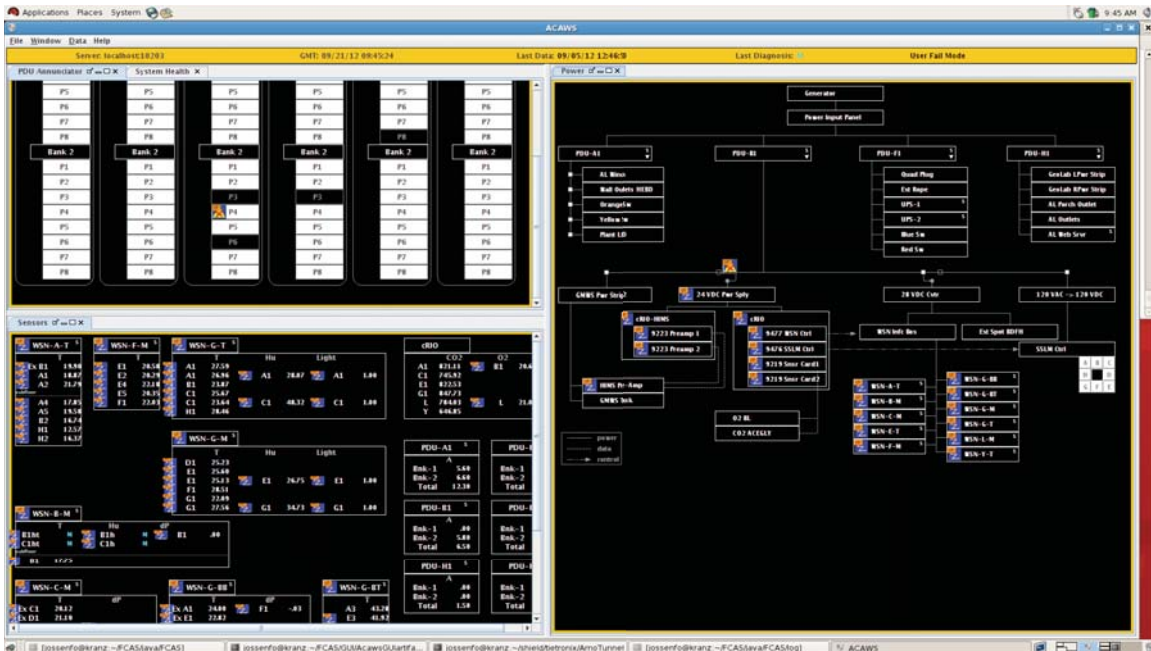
Applications Places System

9:45 AM

ACAWS

File Window Data Help

Server: localhost:10203 GMT: 09/21/12 09:45:24 Last Data: 09/05/12 12:46:0 Last Diagnosis: User Fail Mode

PDU Annunciator System Health

| P5 | P5 | P5 | P5 | P5 | P5 |
|---|---|---|---|---|---|
| P6 | P6 | P6 | P6 | P6 | P6 |
| P7 | P7 | P7 | P7 | P7 | P7 |
| P8 | P8 | P8 | P8 | P8 | P8 |
| Bank 2 | Bank 2 | Bank 2 | Bank 2 | Bank 2 | Bank 2 |
| P1 | P1 | P1 | P1 | P1 | P1 |
| P2 | P2 | P2 | P2 | P2 | P2 |
| P3 | P3 | P3 | P3 | P3 | P3 |
| P4 | P4 | P4 | P4 | P4 | P4 |
| P5 | P5 | P5 | P5 | P5 | P5 |
| P6 | P6 | P6 | P6 | P6 | P6 |
| P7 | P7 | P7 | P7 | P7 | P7 |
| P8 | P8 | P8 | P8 | P8 | P8 |

Sensors

WSN-A-T
T
Ex B1 19.90
A1 18.87
A2 21.79
A4 17.85
A5 19.50
B2 14.74
H1 13.57
H2 14.37

WSN-F-M
T
E1 20.58
E2 20.29
E4 22.10
E5 20.35
F1 22.03

WSN-G-T
T Hu Light
A1 27.59
A1 26.96 A1 28.87 A1 1.00
B1 23.87
C1 25.67
C1 23.64 C1 48.32 C1 1.00
H1 28.46

cRIO
CO2 O2
A1 821.21 B1 20.4
C1 745.92
E1 822.53
G1 847.73
L 704.03 L 21.0
Y 646.85

WSN-G-M
T Hu Light
D1 25.23
E1 25.60
E1 25.33 E1 26.75 E1 1.00
F1 28.51
G1 22.89
G1 27.56 G1 34.73 G1 1.00

PDU-A1
A
Bnk-1 5.60
Bnk-2 6.60
Total 12.30

PDU-B1
A
Bnk-1 .00
Bnk-2 5.80
Total 6.50

PDU-H1
A
Bnk-1 .00
Bnk-2 .00
Total 1.50

WSN-B-M
T Hu dP
B1ht B1h B1 .00
C1ht C1h

WSN-C-M
T dP
Ex C1 20.12
Ex D1 21.19

WSN-G-BB
T dP
Ex A1 24.00 F1 -.03
Ex E1 22.82

WSN-G-BT
A3 43.20
E3 41.92

Power

Generator
Power Input Panel
PDU-A1 PDU-B1 PDU-F1 PDU-H1
AL Mens
Wall Outlets HERD
OrangeSw
Yellow Sw
Plant LD
Quad Plug
Ext Rope
UPS-1
UPS-2
Blue Sw
Red Sw
GeoLab LPwr Strip
GeoLab RPwr Strip
AL Porch Outlet
AL Outlets
AL Web Srvr
GMBS Pwr Strip?
24 VDC Pwr Sply
28 VDC Cvtr
120 VAC -> 120 VDC
cRIO-HRMS
9223 Preamp 1
9223 Preamp 2
cRIO
9477 WSN Ctrl
9476 SSLM Ctrl
9219 Snsr Card1
9219 Snsr Card2
WSN Infc Box
Ext Spot BDFH
SSLM Ctrl
HRMS Pr-Amp
GMBS Tnk
O2 BL
CO2 ACEGLY
power
data
control
WSN-A-T
WSN-B-M
WSN-C-M
WSN-E-T
WSN-F-M
WSN-G-BB
WSN-G-BT
WSN-G-M
WSN-G-T
WSN-L-M
WSN-Y-T

jossenfo@kranz:~/FCAS/java/FCAS1 jossenfo@kranz:~/FCAS/GUI/AcawsGUI/artifa... jossenfo@kranz:~/shield/betronix/AmoTunnel jossenfo@kranz:~/FCAS/java/FCAS/log] ACAWS